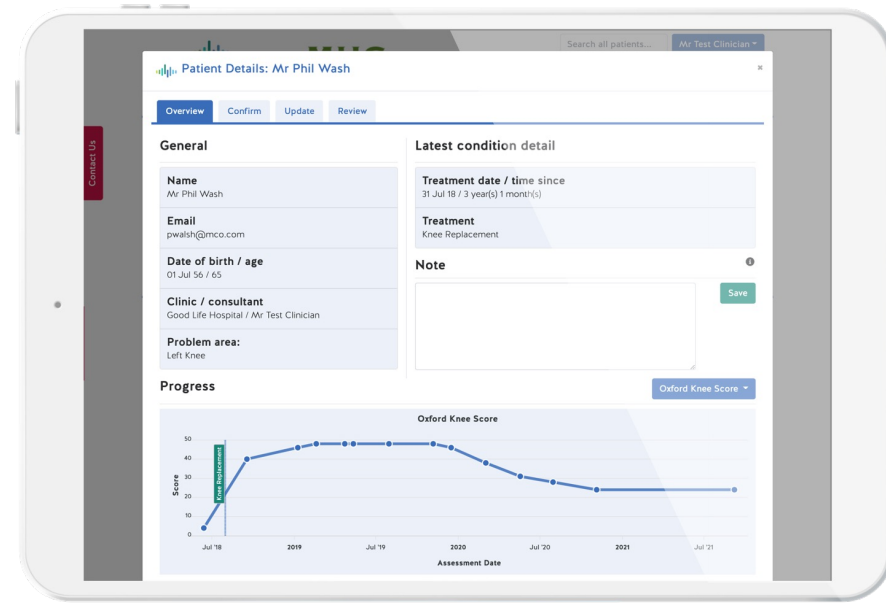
Search all patients...
Mr Test Clinician

Contact Us

Patient Details: Mr Phil Wash

×

Overview Confirm Update Review

General

Name
Mr Phil Wash

Email
pwalsh@mco.com

Date of birth / age
01 Jul 56 / 65

Clinic / consultant
Good Life Hospital / Mr Test Clinician

Problem area:
Left Knee

Latest condition detail

Treatment date / time since
31 Jul 18 / 3 year(s) 1 month(s)

Treatment
Knee Replacement

Note

Save

Progress

Oxford Knee Score

Oxford Knee Score

50
40
30
20
10
0

Score

Knee Replacement

Jul '18 2019 Jul '19 2020 Jul '20 2021 Jul '21

Assessment Date